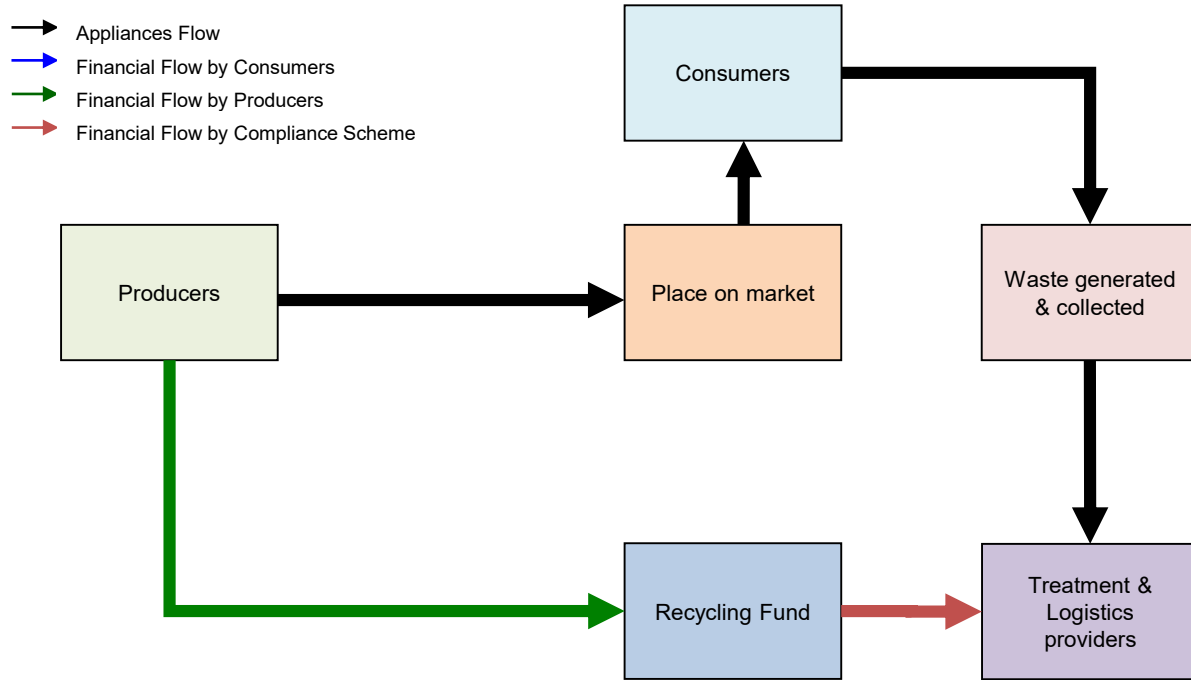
Appliances Flow
Financial Flow by Consumers
Financial Flow by Producers
Financial Flow by Compliance Scheme

Consumers

Producers

Place on market

Waste generated & collected

Recycling Fund

Treatment & Logistics providers